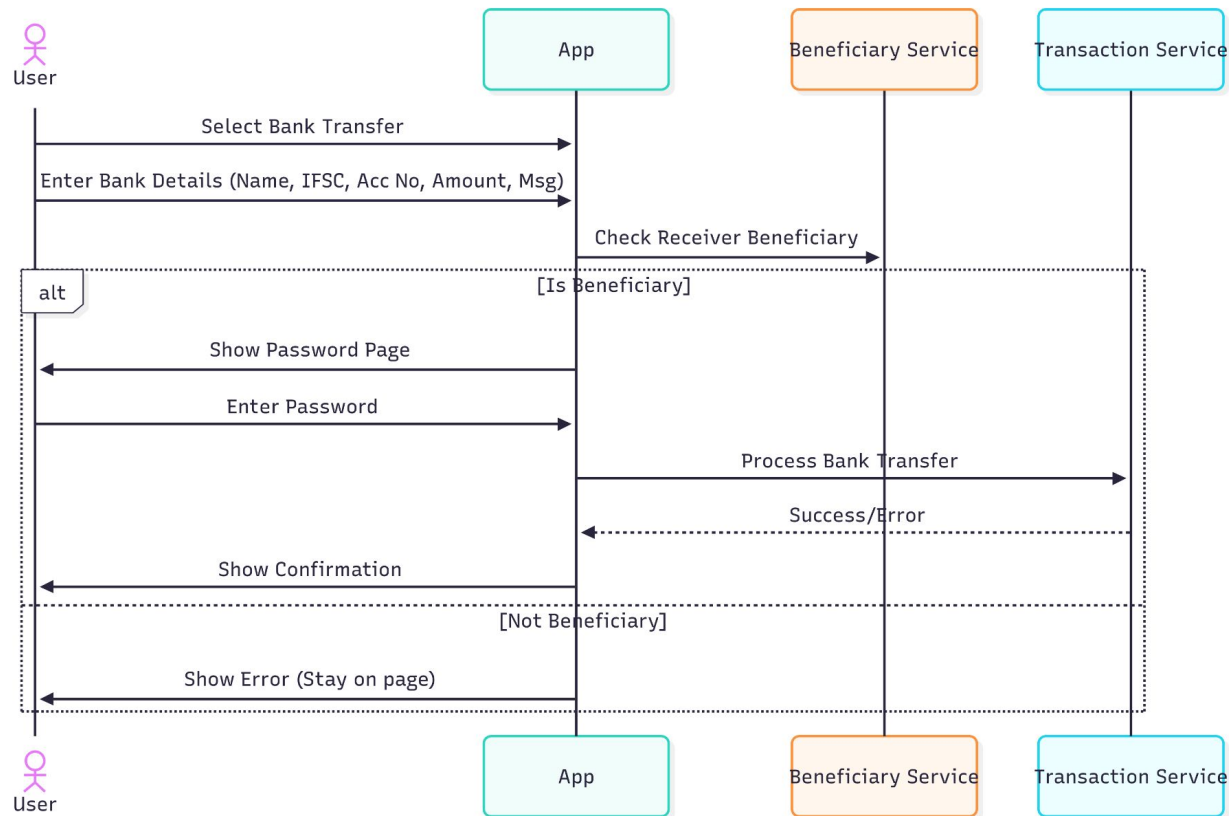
User

App

Beneficiary Service

Transaction Service

Select Bank Transfer

Enter Bank Details (Name, IFSC, Acc No, Amount, Msg)

Check Receiver Beneficiary

alt

[Is Beneficiary]

Show Password Page

Enter Password

Process Bank Transfer

Success/Error

Show Confirmation

[Not Beneficiary]

Show Error (Stay on page)

User

App

Beneficiary Service

Transaction Service